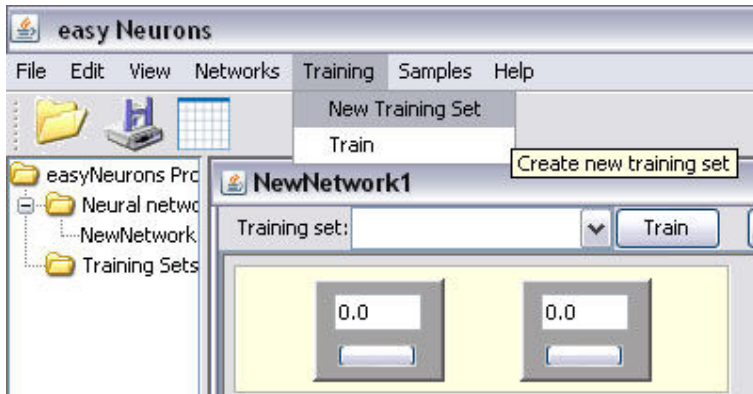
easy Neurons

File Edit View Networks Training Samples Help

New Training Set
Train

Create new training set

easyNeurons Pro
Neural netwo
NewNetwork
Training Sets

NewNetwork1

Training set:
Train

0.0
0.0